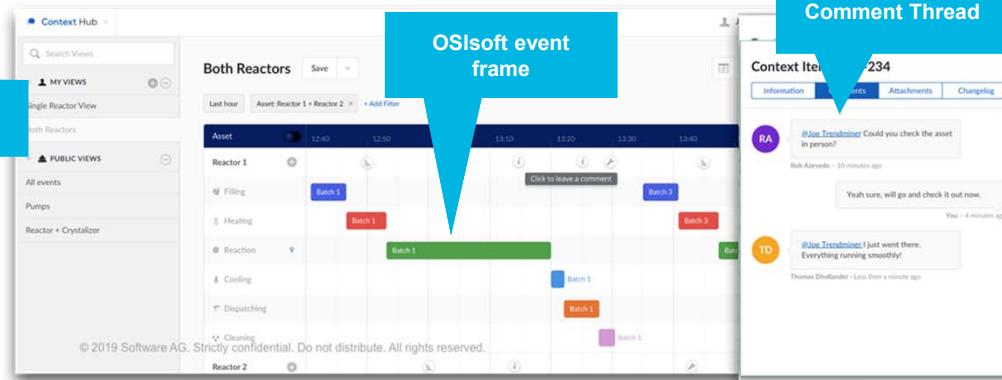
Context Hub

Search Views

MY VIEWS

Single Reactor View

Both Reactors

PUBLIC VIEWS

All events

Pumps

Reactor + Crystalizer

Both Reactors

Save

Last hour

Asset: Reactor 1 + Reactor 2 ×

+ Add Filter

OSIsoft event frame

Comment Thread

| Asset | 12:40 | 12:50 | 13:10 | 13:20 | 13:30 | 13:40 |
|---|---|---|---|---|---|---|
| Reactor 1 | | | | | | |
| Filling | Batch 1 | | | | Batch 3 | |
| Heating | | Batch 1 | | | | Batch 3 |
| Reaction | | Batch 1 | | | | Bat |
| Cooling | | | | Batch 1 | | |
| Dispatching | | | | Batch 1 | | |
| Cleaning | | | | Batch 1 | | |
| Reactor 2 | | | | | | |

Click to leave a comment

Context Ite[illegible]234

Information

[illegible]ents

Attachments

Changelog

RA

@Joe Trendminer Could you check the asset in person?

Bob Azevedo - 10 minutes ago

Yeah sure, will go and check it out now.

You - 4 minutes ag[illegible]

TD

@Joe Trendminer I just went there. Everything running smoothly!

Thomas Dhollander - Less than a minute ago

© 2019 Software AG. Strictly confidential. Do not distribute. All rights reserved.